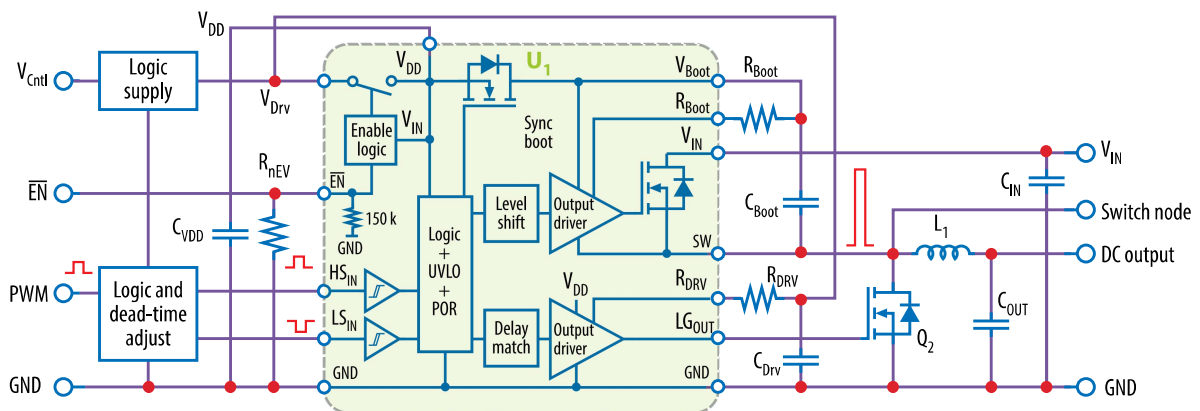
$V_{DD}$

$V_{Cntl}$

Logic supply

$V_{Drv}$

$\overline{EN}$

$R_{nEV}$

$C_{VDD}$

PWM

Logic and dead-time adjust

GND

$V_{DD}$

$U_1$

Enable logic

$V_{IN}$

$\overline{EN}$

150 k

GND

$HS_{IN}$

$LS_{IN}$

GND

Logic + UVLO + POR

Level shift

Delay match

Sync boot

Output driver

$V_{DD}$

Output driver

$V_{Boot}$

$R_{Boot}$

$V_{IN}$

SW

$R_{DRV}$

$LG_{OUT}$

GND

$R_{Boot}$

$C_{Boot}$

$R_{DRV}$

$C_{Drv}$

$Q_2$

$L_1$

$C_{OUT}$

$C_{IN}$

$V_{IN}$

Switch node

DC output

GND